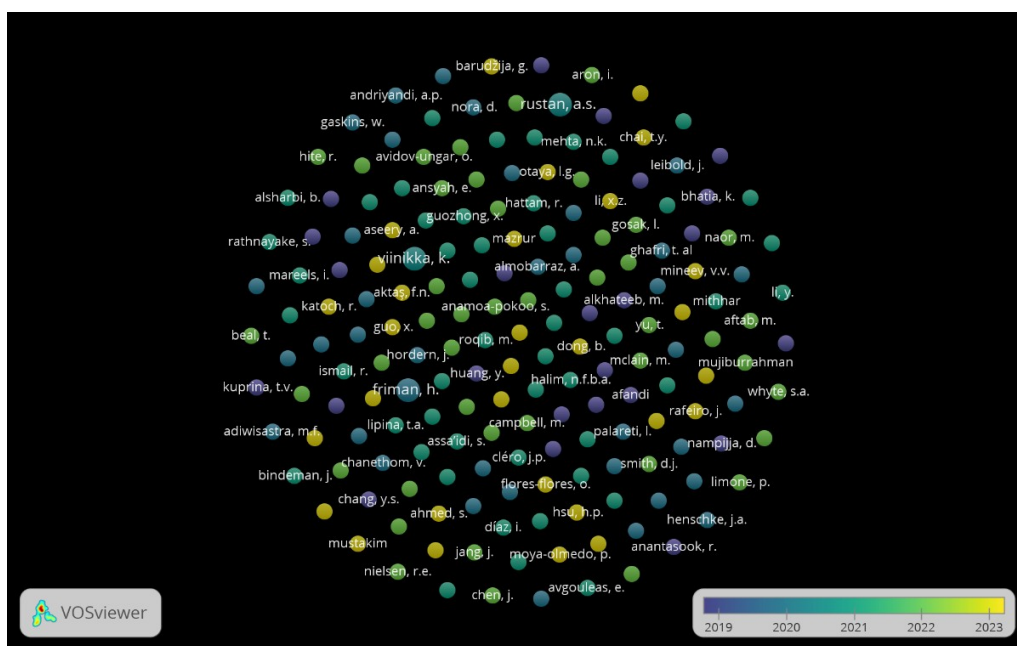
barudžija, g.
aron, i.
andriyandi, a.p.
nora, d.
rustan, a.s.
gaskins, w.
mehta, n.k.
chai, t.y.
hite, r.
avidov-ungar, o.
leibold, j.
ansyah, e.
otaya, l.g.
alsharbi, b.
bhatia, k.
hattam, r.
li, x.z.
guozhong, x.
gosak, l.
aseery, a.
rathnayake, s.
mazrur
naor, m.
ghafri, t. al
viinikka, k.
almobarraz, a.
mareels, i.
mineev, v.v.
aktaş, f.n.
alkhateeb, m.
mithhar
li, y.
katoch, r.
anamoa-pokoo, s.
yu, t.
aftab, m.
beal, t.
guo, x.
roqib, m.
dong, b.
hordern, j.
mclain, m.
mujiburrahman
ismail, r.
huang, y.
halim, n.f.b.a.
friman, h.
kuprina, t.v.
afandi
whyte, s.a.
rafeiro, j.
campbell, m.
lipina, t.a.
palareti, l.
adiwisastra, m.f.
nampijja, d.
assa'idi, s.
cléro, j.p.
chanethom, v.
smith, d.j.
bindeman, j.
limone, p.
flores-flores, o.
chang, y.s.
ahmed, s.
hsu, h.p.
henschke, j.a.
díaz, i.
mustakim
anantasook, r.
jang, j.
moya-olmedo, p.
nielsen, r.e.
avgouleas, e.
chen, j.
VOSviewer
2019
2020
2021
2022
2023